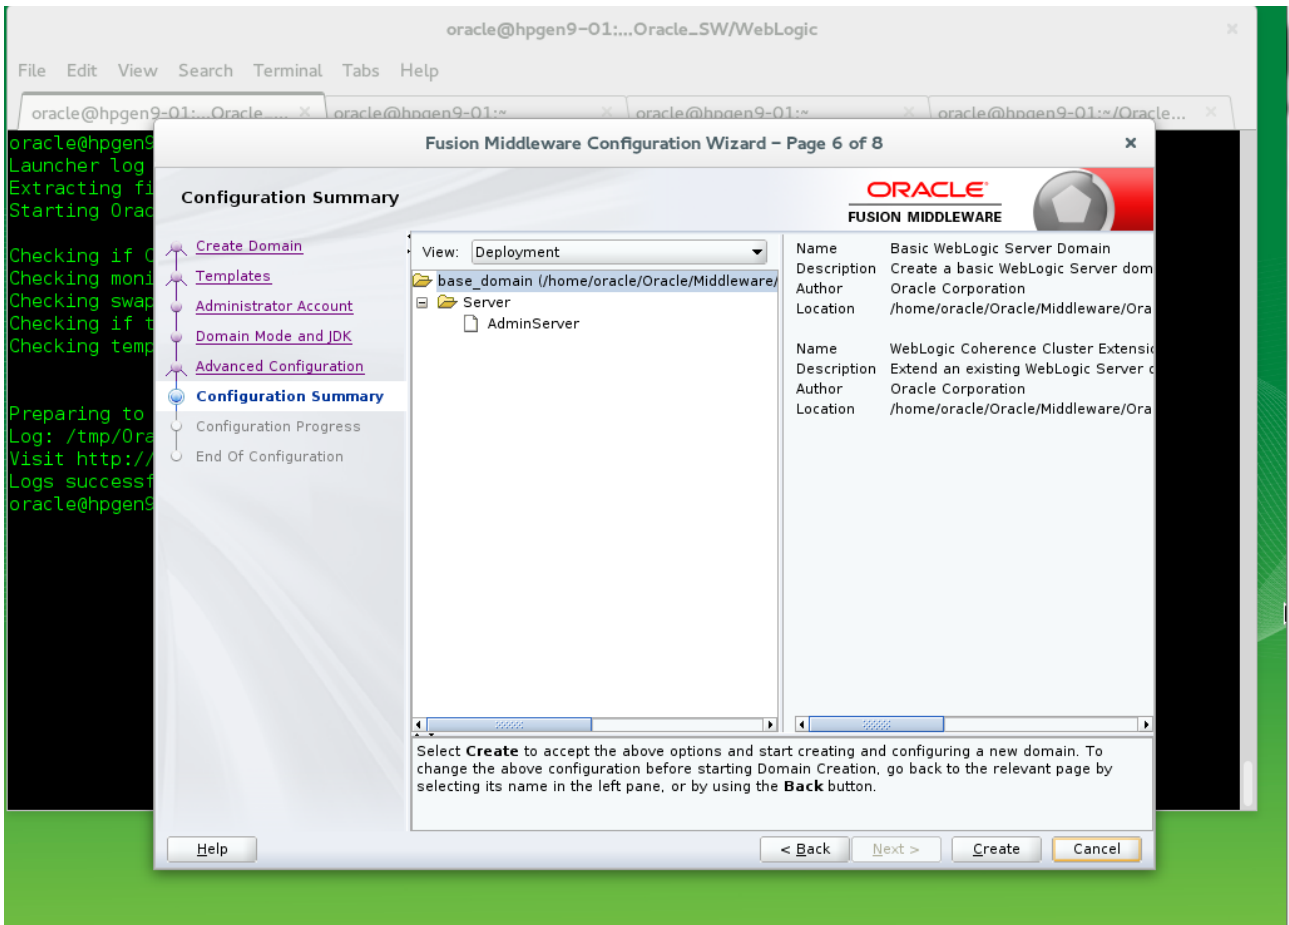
oracle@hpgen9-01:...Oracle_SW/WebLogic

File Edit View Search Terminal Tabs Help

oracle@hpgen9-01:...Oracle... oracle@hpgen9-01:~ oracle@hpgen9-01:~ oracle@hpgen9-01:~/Oracle...

oracle@hpgen9
Launcher log
Extracting fi
Starting Orac

Checking if C
Checking moni
Checking swap
Checking if t
Checking temp

Preparing to
Log: /tmp/Ora
Visit http://
Logs successf
oracle@hpgen9

Fusion Middleware Configuration Wizard - Page 6 of 8

Configuration Summary

ORACLE
FUSION MIDDLEWARE

Create Domain
Templates
Administrator Account
Domain Mode and JDK
Advanced Configuration
Configuration Summary
Configuration Progress
End Of Configuration

View: Deployment

base_domain (/home/oracle/Oracle/Middleware/
Server
AdminServer

| | |
|---|---|
| Name | Basic WebLogic Server Domain |
| Description | Create a basic WebLogic Server dom |
| Author | Oracle Corporation |
| Location | /home/oracle/Oracle/Middleware/Ora |
| Name | WebLogic Coherence Cluster Extensi |
| Description | Extend an existing WebLogic Server c |
| Author | Oracle Corporation |
| Location | /home/oracle/Oracle/Middleware/Ora |

Select Create to accept the above options and start creating and configuring a new domain. To change the above configuration before starting Domain Creation, go back to the relevant page by selecting its name in the left pane, or by using the Back button.

Help   < Back   Next >   Create   Cancel